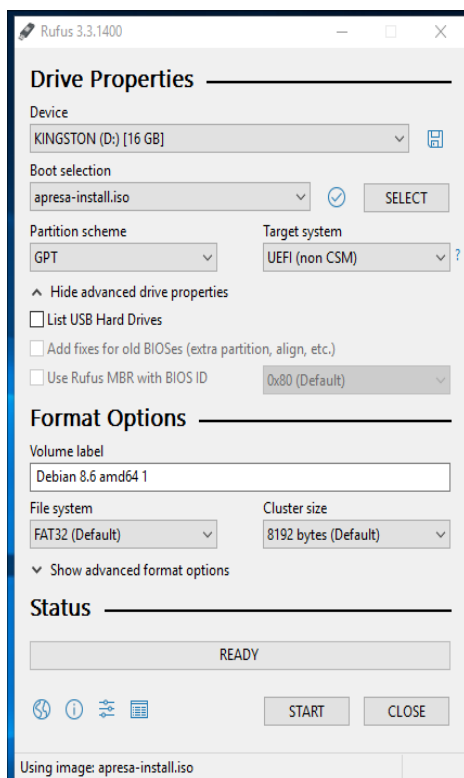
Rufus 3.3.1400

Drive Properties

Device

KINGSTON (D:) [16 GB]

Boot selection

apresa-install.iso

SELECT

Partition scheme

GPT

Target system

UEFI (non CSM)

?

Hide advanced drive properties

List USB Hard Drives

Add fixes for old BIOSes (extra partition, align, etc.)

Use Rufus MBR with BIOS ID

0x80 (Default)

Format Options

Volume label

Debian 8.6 amd64 1

File system

FAT32 (Default)

Cluster size

8192 bytes (Default)

Show advanced format options

Status

READY

START

CLOSE

Using image: apresa-install.iso